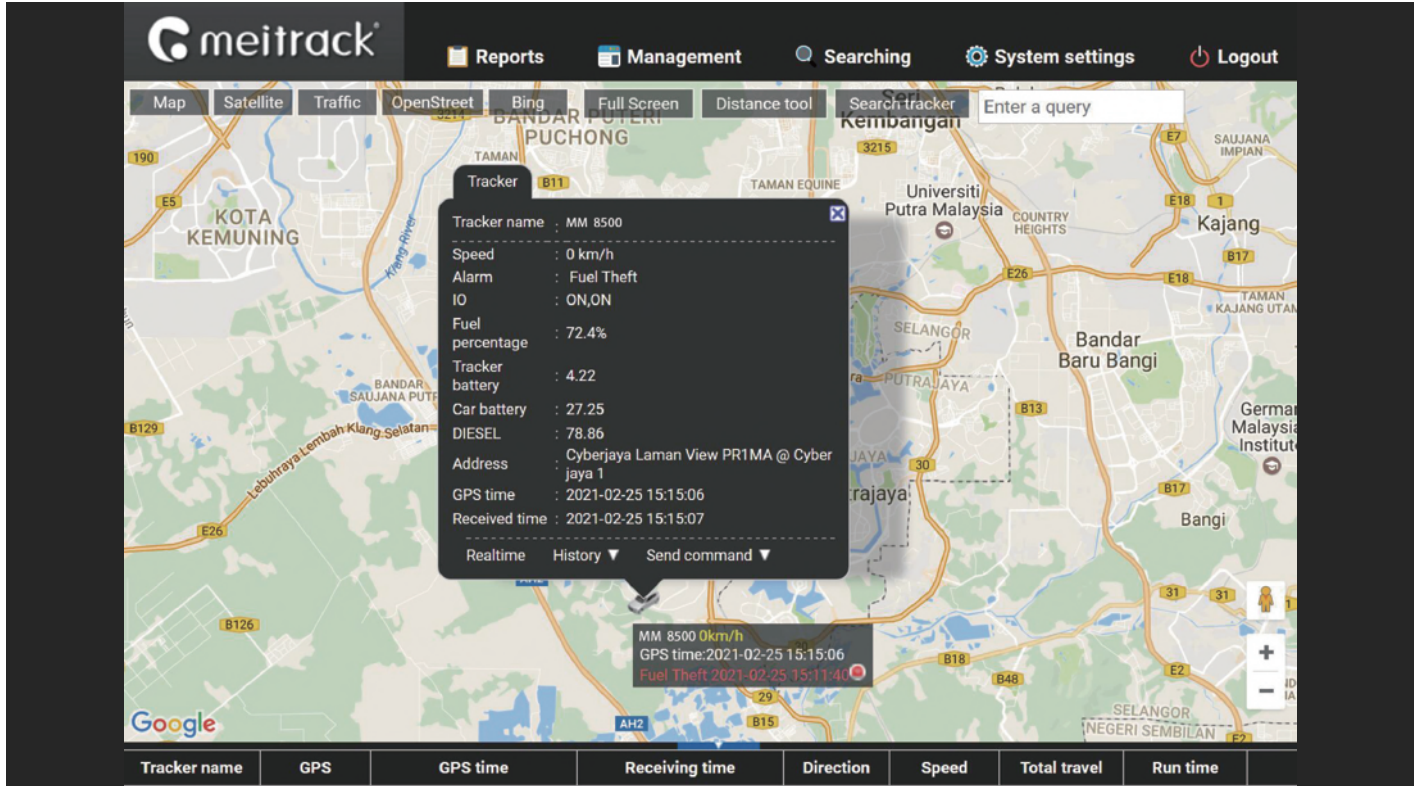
meitrack®

Reports Management Searching System settings Logout

Map Satellite Traffic OpenStreet Bing Full Screen Distance tool Search tracker Enter a query

BANDAR PUTERI PUCHONG
Seri Kembangan
190
E5
KOTA KEMUNING
TAMAN
B11
TAMAN EQUINE
3215
Universiti Putra Malaysia
COUNTRY HEIGHTS
E7
SAUJANA IMPIAN
E18
Kajang
B17
E26
E18
TAMAN KAJANG UTAMA
SELANGOR
PUTRAJAYA
Bandar Baru Bangi
BANDAR SAUJANA PUTRA
B13
German Malaysia Institute
B129
Lebuhraya Lembah Klang Selatan
30
B17
Bangi
E26
31
31
B126
B18
E2
B48
29
AH2
B15
SELANGOR
NEGERI SEMBILAN
E2
Google

Tracker
Tracker name : MM 8500
Speed : 0 km/h
Alarm : Fuel Theft
IO : ON,ON
Fuel percentage : 72.4%
Tracker battery : 4.22
Car battery : 27.25
DIESEL : 78.86
Address : Cyberjaya Laman View PR1MA @ Cyber jaya 1
GPS time : 2021-02-25 15:15:06
Received time : 2021-02-25 15:15:07
Realtime History ▼ Send command ▼

MM 8500 0km/h
GPS time:2021-02-25 15:15:06
Fuel Theft 2021-02-25 15:11:40

| Tracker name | GPS | GPS time | Receiving time | Direction | Speed | Total travel | Run time |
|---|---|---|---|---|---|---|---|